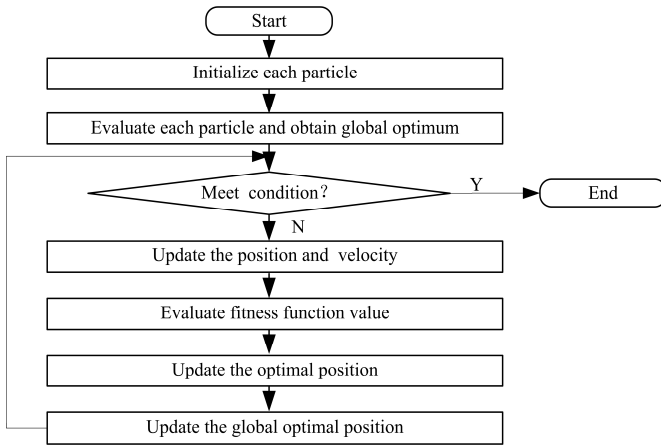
Start

Initialize each particle

Evaluate each particle and obtain global optimum

Meet condition?

Y

End

N

Update the position and velocity

Evaluate fitness function value

Update the optimal position

Update the global optimal position